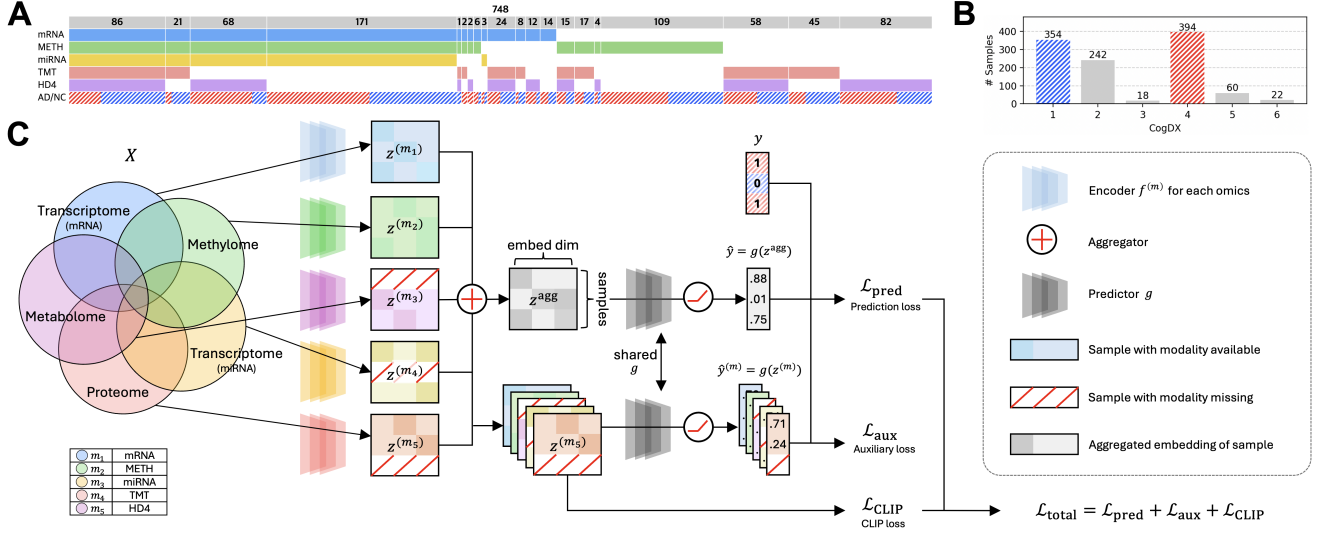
A

748

86 21 68 171 1 2 2 6 3 2 24 8 12 14 15 17 4 109 58 45 82

mRNA
METH
miRNA
TMT
HD4
AD/NC

B

# Samples

354 242 18 394 60 22

0 100 200 300 400

1 2 3 4 5 6

CogDX

C

$X$

Transcriptome (mRNA)

Methylome

Metabolome

Transcriptome (miRNA)

Proteome

| | |
|---|---|
| $m_1$ | mRNA |
| $m_2$ | METH |
| $m_3$ | miRNA |
| $m_4$ | TMT |
| $m_5$ | HD4 |

$z^{(m_1)}$

$z^{(m_2)}$

$z^{(m_3)}$

$z^{(m_4)}$

$z^{(m_5)}$

embed dim

$z^{\text{agg}}$

samples

shared $g$

$y$

1
0
1

$\hat{y} = g(z^{\text{agg}})$

.88
.01
.75

$\hat{y}^{(m)} = g(z^{(m)})$

$z^{(m_5)}$

.71
.24

$\mathcal{L}_{\text{pred}}$
Prediction loss

$\mathcal{L}_{\text{aux}}$
Auxiliary loss

$\mathcal{L}_{\text{CLIP}}$
CLIP loss

$\mathcal{L}_{\text{total}} = \mathcal{L}_{\text{pred}} + \mathcal{L}_{\text{aux}} + \mathcal{L}_{\text{CLIP}}$

Encoder $f^{(m)}$ for each omics

Aggregator

Predictor $g$

Sample with modality available

Sample with modality missing

Aggregated embedding of sample